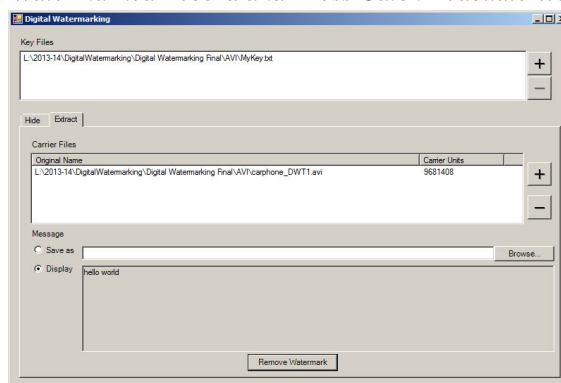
Digital Watermarking

Key Files

L:\2013-14\DigitalWatermarking\Digital Watermarking Final\AVI\MyKey.txt

+

−

Hide | Extract

Carrier Files

| Original Name | Carrier Units |
|---|---|
| L:\2013-14\DigitalWatermarking\Digital Watermarking Final\AVI\carphone_DWT1.avi | 9681408 |

+

−

Message

Save as

Browse...

Display

hello world

Remove Watermark